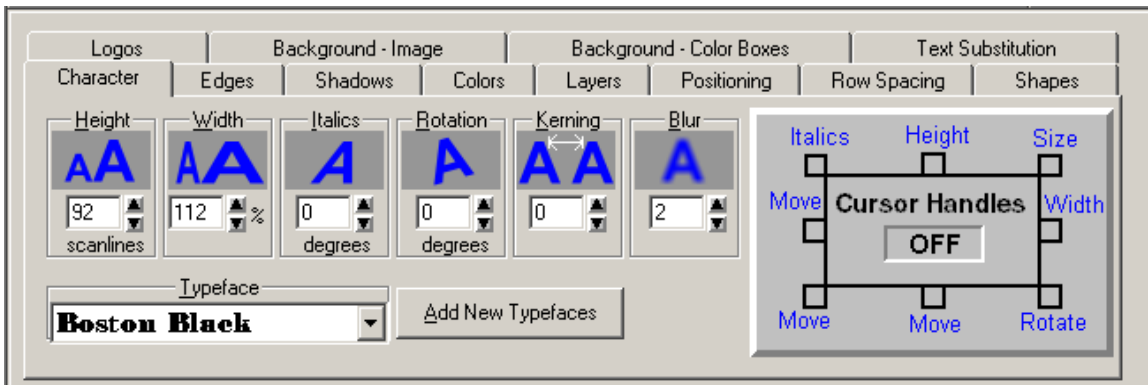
Logos | Background - Image | Background - Color Boxes | Text Substitution
Character | Edges | Shadows | Colors | Layers | Positioning | Row Spacing | Shapes

Height
AA
92
scanlines

Width
AA
112 %

Italics
A
0
degrees

Rotation
A
0
degrees

Kerning
AA
0

Blur
A
2

Italics
Height
Size
Move
Cursor Handles
Width
OFF
Move
Move
Rotate

Typeface
Boston Black

Add New Typefaces